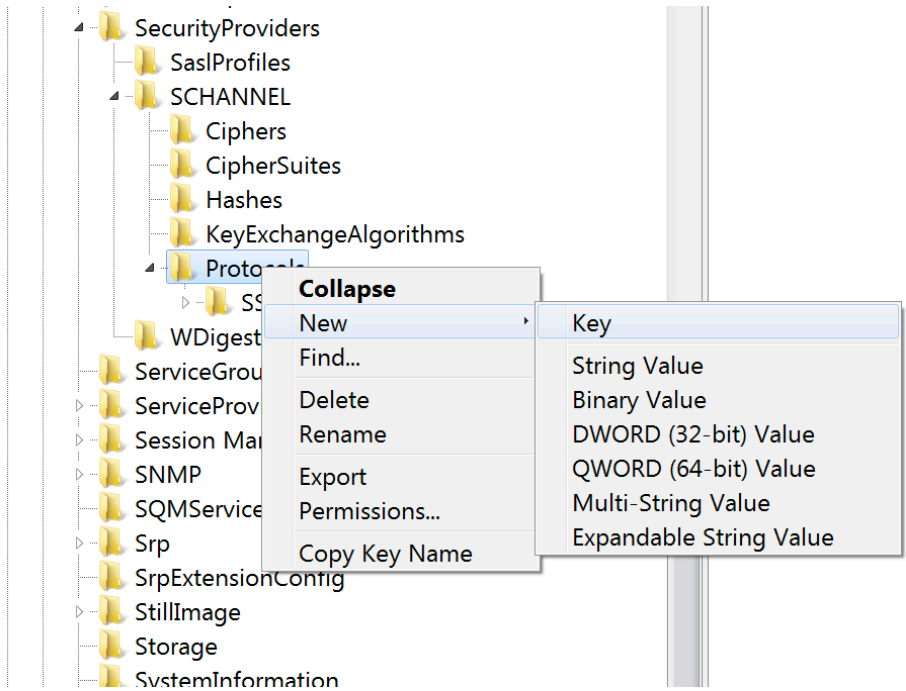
SecurityProviders
SaslProfiles
SCHANNEL
Ciphers
CipherSuites
Hashes
KeyExchangeAlgorithms
Protocols
SS
WDigest
ServiceGrou
ServiceProv
Session Mar
SNMP
SQMService
Srp
SrpExtensionConfig
StillImage
Storage
SystemInformation

Collapse
New
Find...
Delete
Rename
Export
Permissions...
Copy Key Name

Key
String Value
Binary Value
DWORD (32-bit) Value
QWORD (64-bit) Value
Multi-String Value
Expandable String Value